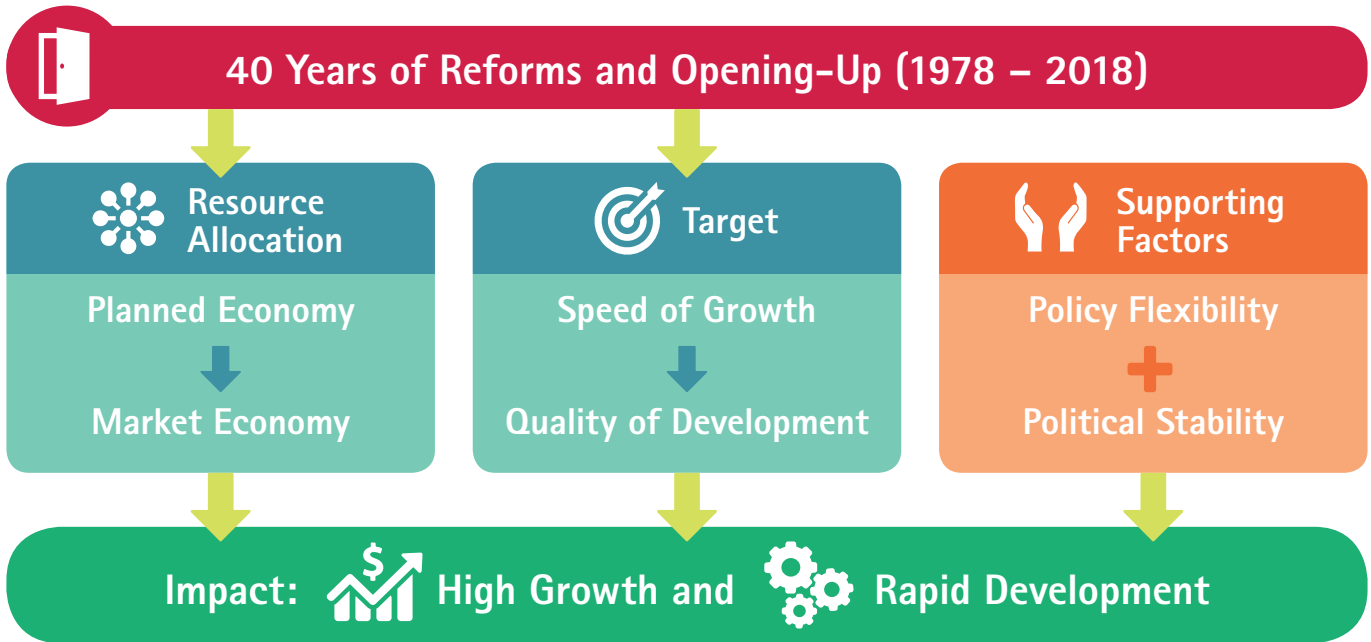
40 Years of Reforms and Opening-Up (1978 – 2018)

Resource Allocation

Planned Economy

Market Economy

Target

Speed of Growth

Quality of Development

Supporting Factors

Policy Flexibility

Political Stability

Impact: High Growth and Rapid Development